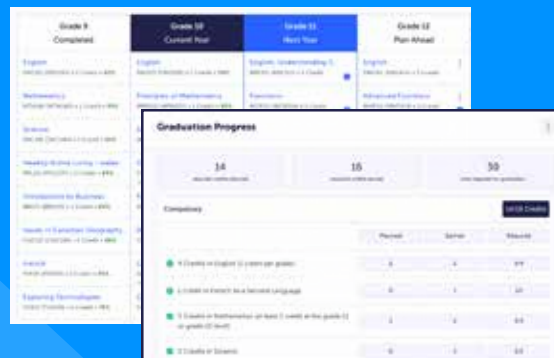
Grade 9
Completed

Grade 10
Current Year

Grade 11
Next Year

Grade 12
Plan Ahead

English
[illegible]

Mathematics
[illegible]

Science
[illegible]

Healthy Active Living
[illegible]

Introduction to Business
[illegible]

Issues in Canadian Geography
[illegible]

French
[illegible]

Exploring Technologies
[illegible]

English
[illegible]

Principles of Mathematics
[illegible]

English: Understanding C...
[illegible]

Functions
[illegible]

English
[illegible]

Advanced Functions
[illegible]

Graduation Progress

14
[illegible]

16
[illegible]

30
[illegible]

Compulsory

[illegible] Credits

Planned

Earned

Required

4 Credits in English (1 credit per grade)

1 Credit in French as a Second Language

3 Credits in Mathematics (at least 1 credit at the grade 11 or grade 12 level)

2 Credits in Science